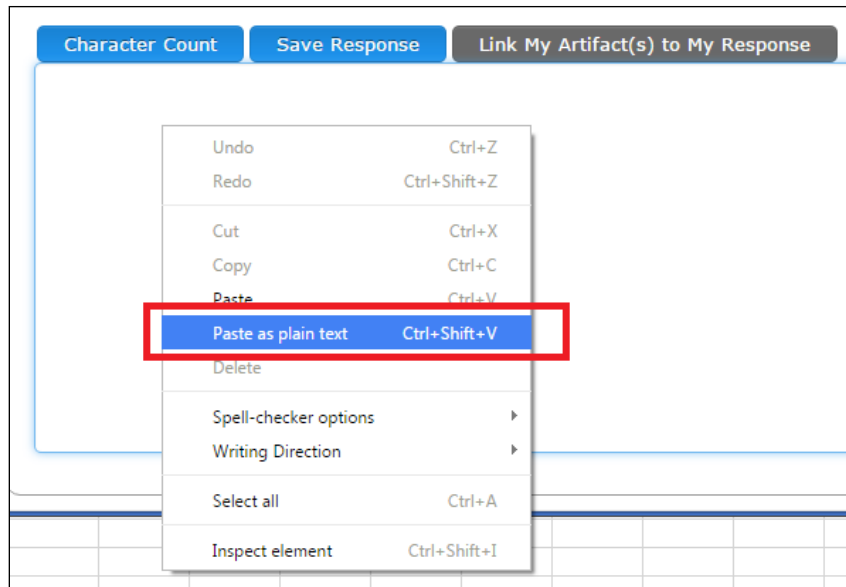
Character Count
Save Response
Link My Artifact(s) to My Response

Undo Ctrl+Z
Redo Ctrl+Shift+Z

Cut Ctrl+X
Copy Ctrl+C
Paste Ctrl+V
Paste as plain text Ctrl+Shift+V
Delete

Spell-checker options
Writing Direction

Select all Ctrl+A

Inspect element Ctrl+Shift+I